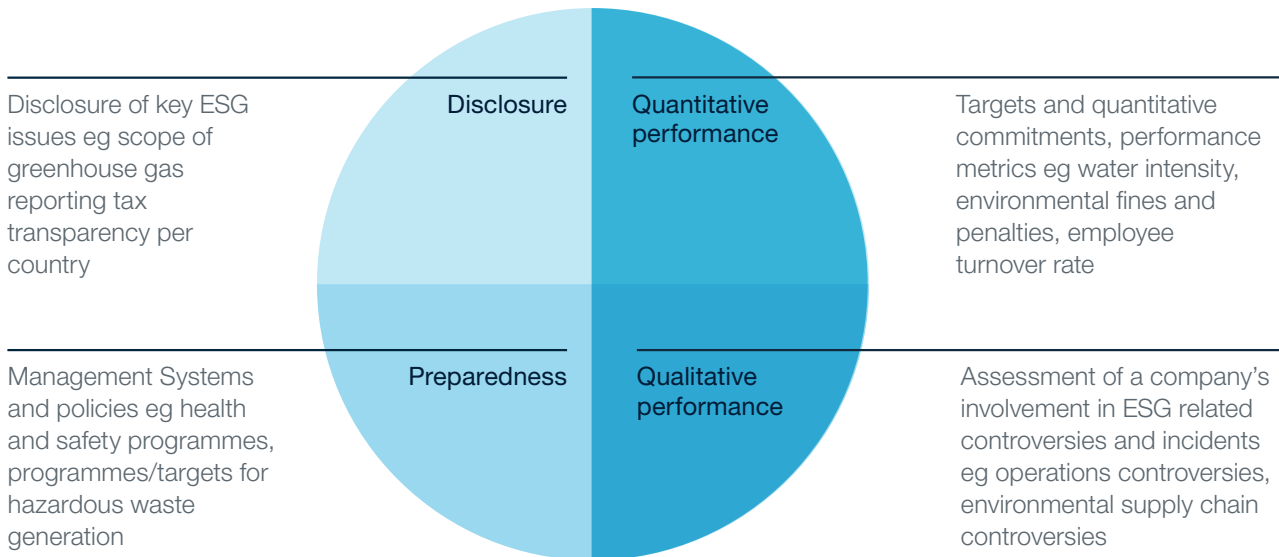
Disclosure of key ESG issues eg scope of greenhouse gas reporting tax transparency per country

Disclosure

Quantitative performance

Targets and quantitative commitments, performance metrics eg water intensity, environmental fines and penalties, employee turnover rate

Management Systems and policies eg health and safety programmes, programmes/targets for hazardous waste generation

Preparedness

Qualitative performance

Assessment of a company's involvement in ESG related controversies and incidents eg operations controversies, environmental supply chain controversies